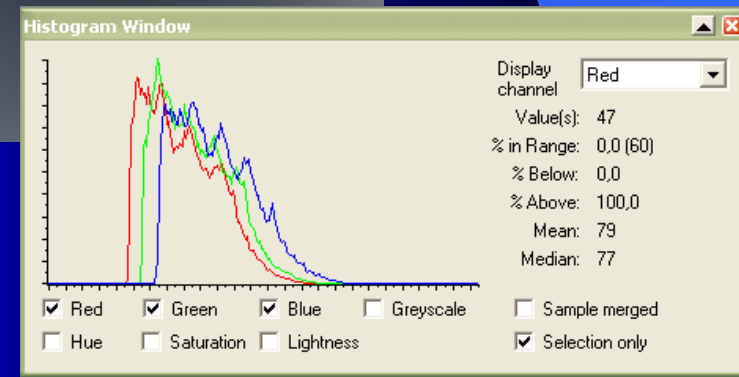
Histogram Window

Display channel Red

Value(s): 47
% in Range: 0,0 (60)
% Below: 0,0
% Above: 100,0
Mean: 79
Median: 77

Red Green Blue Greyscale Sample merged
Hue Saturation Lightness Selection only